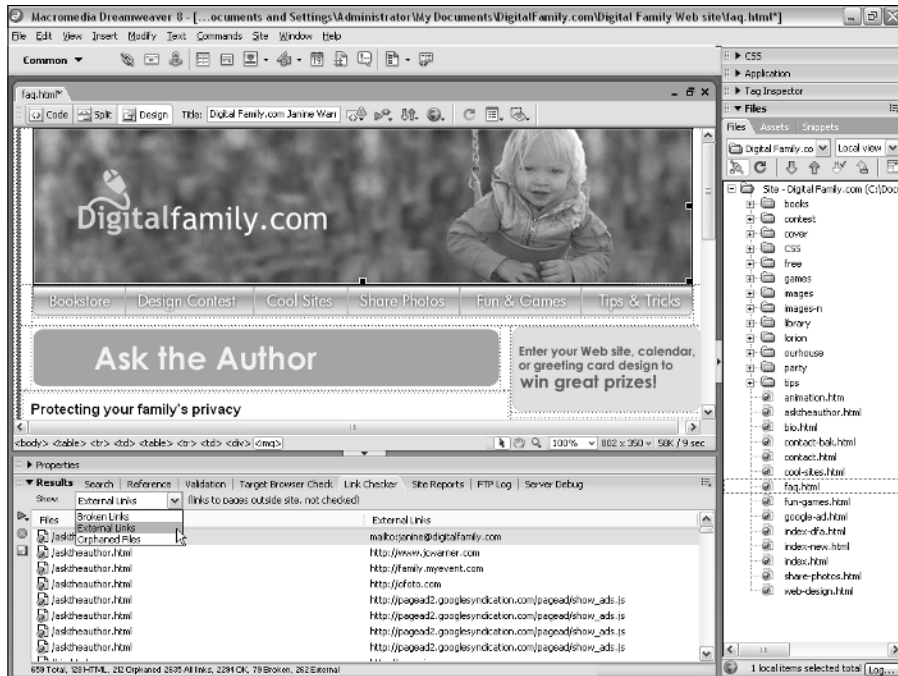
Macromedia Dreamweaver 8 - [...ocuments and Settings\Administrator\My Documents\DigitalFamily.com\Digital Family Web site\faq.html*]

File Edit View Insert Modify Text Commands Site Window Help

Common ▼

faq.html*

Code Split Design Title: Digital Family.com Janine Warn

Digitalfamily.com

Bookstore Design Contest Cool Sites Share Photos Fun & Games Tips & Tricks

Ask the Author

Enter your Web site, calendar, or greeting card design to win great prizes!

Protecting your family's privacy

<body> <table> <tr> <td> <table> <tr> <td> <div> <img>

100% 802 x 350 50K / 9 sec

▶ Properties

▼ Results Search Reference Validation Target Browser Check Link Checker Site Reports FTP Log Server Debug

Show: External Links (links to pages outside site, not checked)

Broken Links
External Links
Orphaned Files

| Files | External Links |
|---|---|
| /askt | mailto:janine@digitalfamily.com |
| /asktheauthor.html | http://www.jcwarner.com |
| /asktheauthor.html | http://family.myevent.com |
| /asktheauthor.html | http://ofoto.com |
| /asktheauthor.html | http://pagead2.googlesyndication.com/pagead/show_ads.js |
| /asktheauthor.html | http://pagead2.googlesyndication.com/pagead/show_ads.js |
| /asktheauthor.html | http://pagead2.googlesyndication.com/pagead/show_ads.js |
| /asktheauthor.html | http://pagead2.googlesyndication.com/pagead/show_ads.js |

659 Total, 128 HTML, 212 Orphaned 2535 All links, 2294 OK, 79 Broken, 262 External

▶ CSS
▶ Application
▶ Tag Inspector
▼ Files
Files Assets Snippets
Digital Family.co Local view
Site - Digital Family.com (C:\Doc
books
contest
cover
css
free
games
images
images-n
library
lorion
ourhouse
party
tips
animation.htm
asktheauthor.html
bio.html
contact-bak.html
contact.html
cool-sites.html
faq.html
fun-games.html
google-ad.html
index-dfa.html
index-new.html
index.html
share-photos.html
web-design.html

1 local items selected total Log...